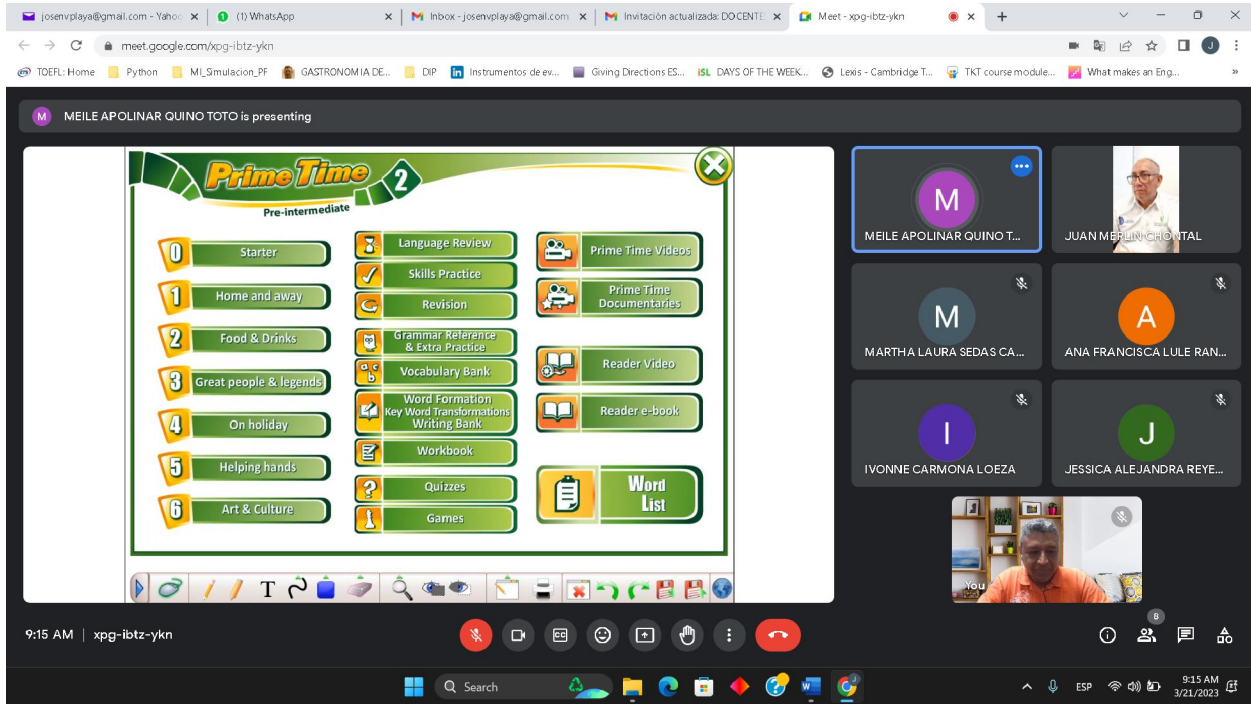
josenvplaya@gmail.com - Yahoo
(1) WhatsApp
Inbox - josenvplaya@gmail.com
Invitación actualizada: DOCENTE
Meet - xpg-ibtz-ykn

meet.google.com/xpg-ibtz-ykn

TOEFL: Home
Python
MI_Simulacion_PF
GASTRONOMIA DE...
DIP
Instrumentos de ev...
Giving Directions ES...
DAYS OF THE WEEK...
Lexis - Cambridge T...
TKT course module...
What makes an Eng...

MEILE APOLINAR QUINO TOTO is presenting

Prime Time 2
Pre-intermediate

0 Starter
1 Home and away
2 Food & Drinks
3 Great people & legends
4 On holiday
5 Helping hands
6 Art & Culture

Language Review
Skills Practice
Revision
Grammar Reference & Extra Practice
Vocabulary Bank
Word Formation Key Word Transformations Writing Bank
Workbook
Quizzes
Games

Prime Time Videos
Prime Time Documentaries
Reader Video
Reader e-book
Word List

T

MEILE APOLINAR QUINO T...
JUAN MERLIN CHONTAL
MARTHA LAURA SEDAS CA...
ANA FRANCISCA LULE RAN...
IVONNE CARMONA LOEZA
JESSICA ALEJANDRA REYE...
You

9:15 AM | xpg-ibtz-ykn

8

Search
ESP
9:15 AM
3/21/2023